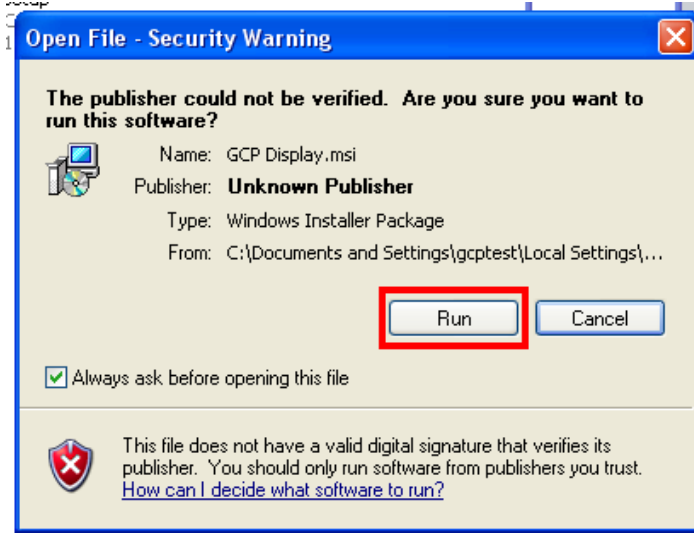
Open File - Security Warning

The publisher could not be verified. Are you sure you want to run this software?

Name: GCP Display.msi
Publisher: Unknown Publisher
Type: Windows Installer Package
From: C:\Documents and Settings\gcptest\Local Settings\...

Run
Cancel

Always ask before opening this file

This file does not have a valid digital signature that verifies its publisher. You should only run software from publishers you trust.
How can I decide what software to run?